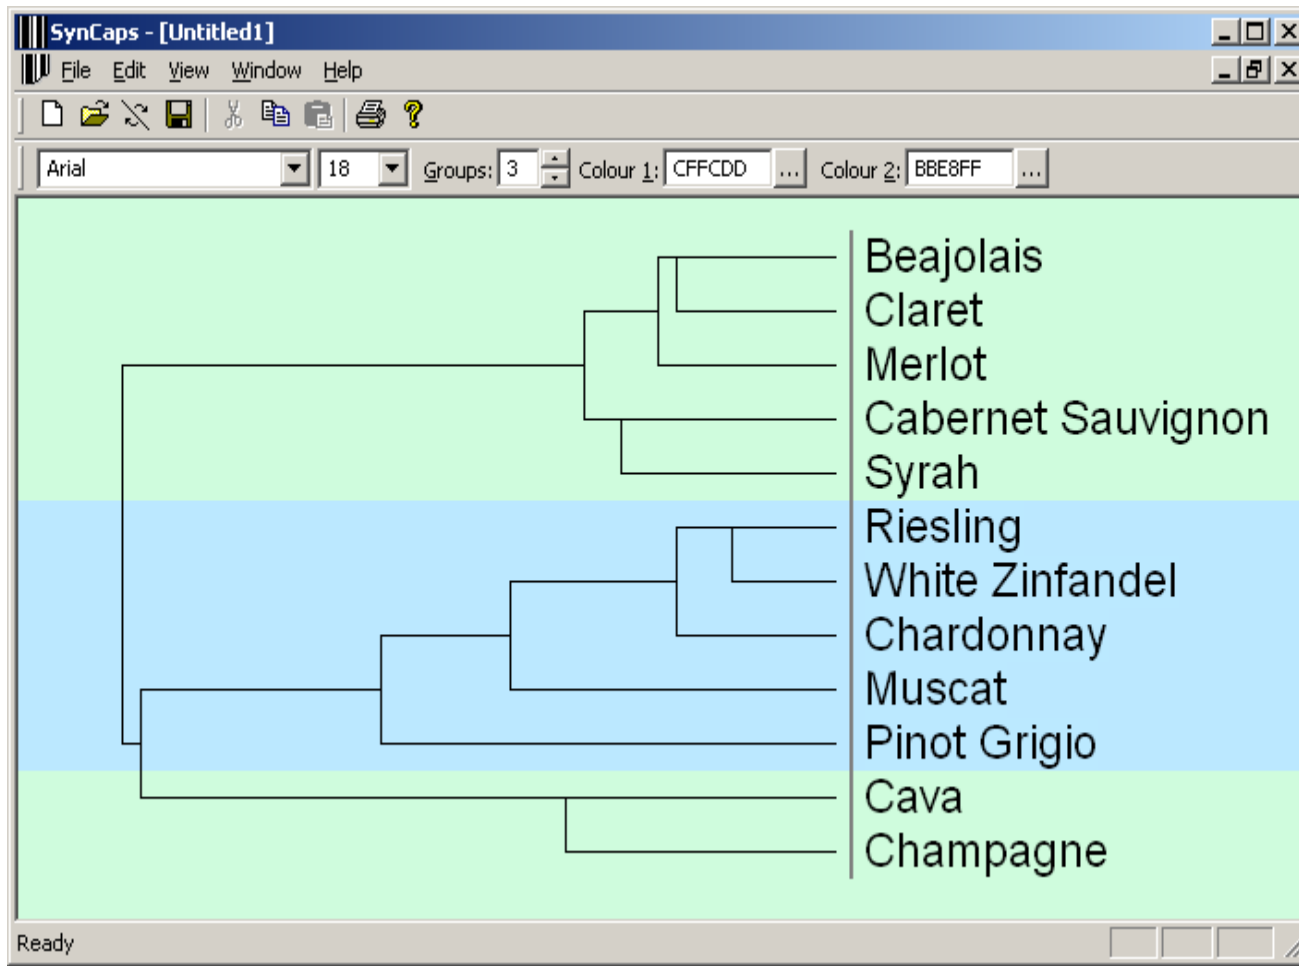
SynCaps - [Untitled1]

File Edit View Window Help

Arial 18 Groups: 3 Colour 1: CFFCDD ... Colour 2: BBE8FF ...

Beajolais
Claret
Merlot
Cabernet Sauvignon
Syrah
Riesling
White Zinfandel
Chardonnay
Muscat
Pinot Grigio
Cava
Champagne

Ready